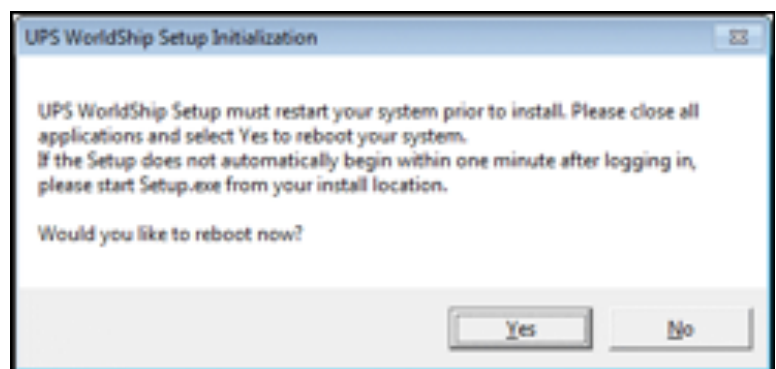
UPS WorldShip Setup Initialization

UPS WorldShip Setup must restart your system prior to install. Please close all applications and select Yes to reboot your system.
If the Setup does not automatically begin within one minute after logging in, please start Setup.exe from your install location.

Would you like to reboot now?

Yes

No